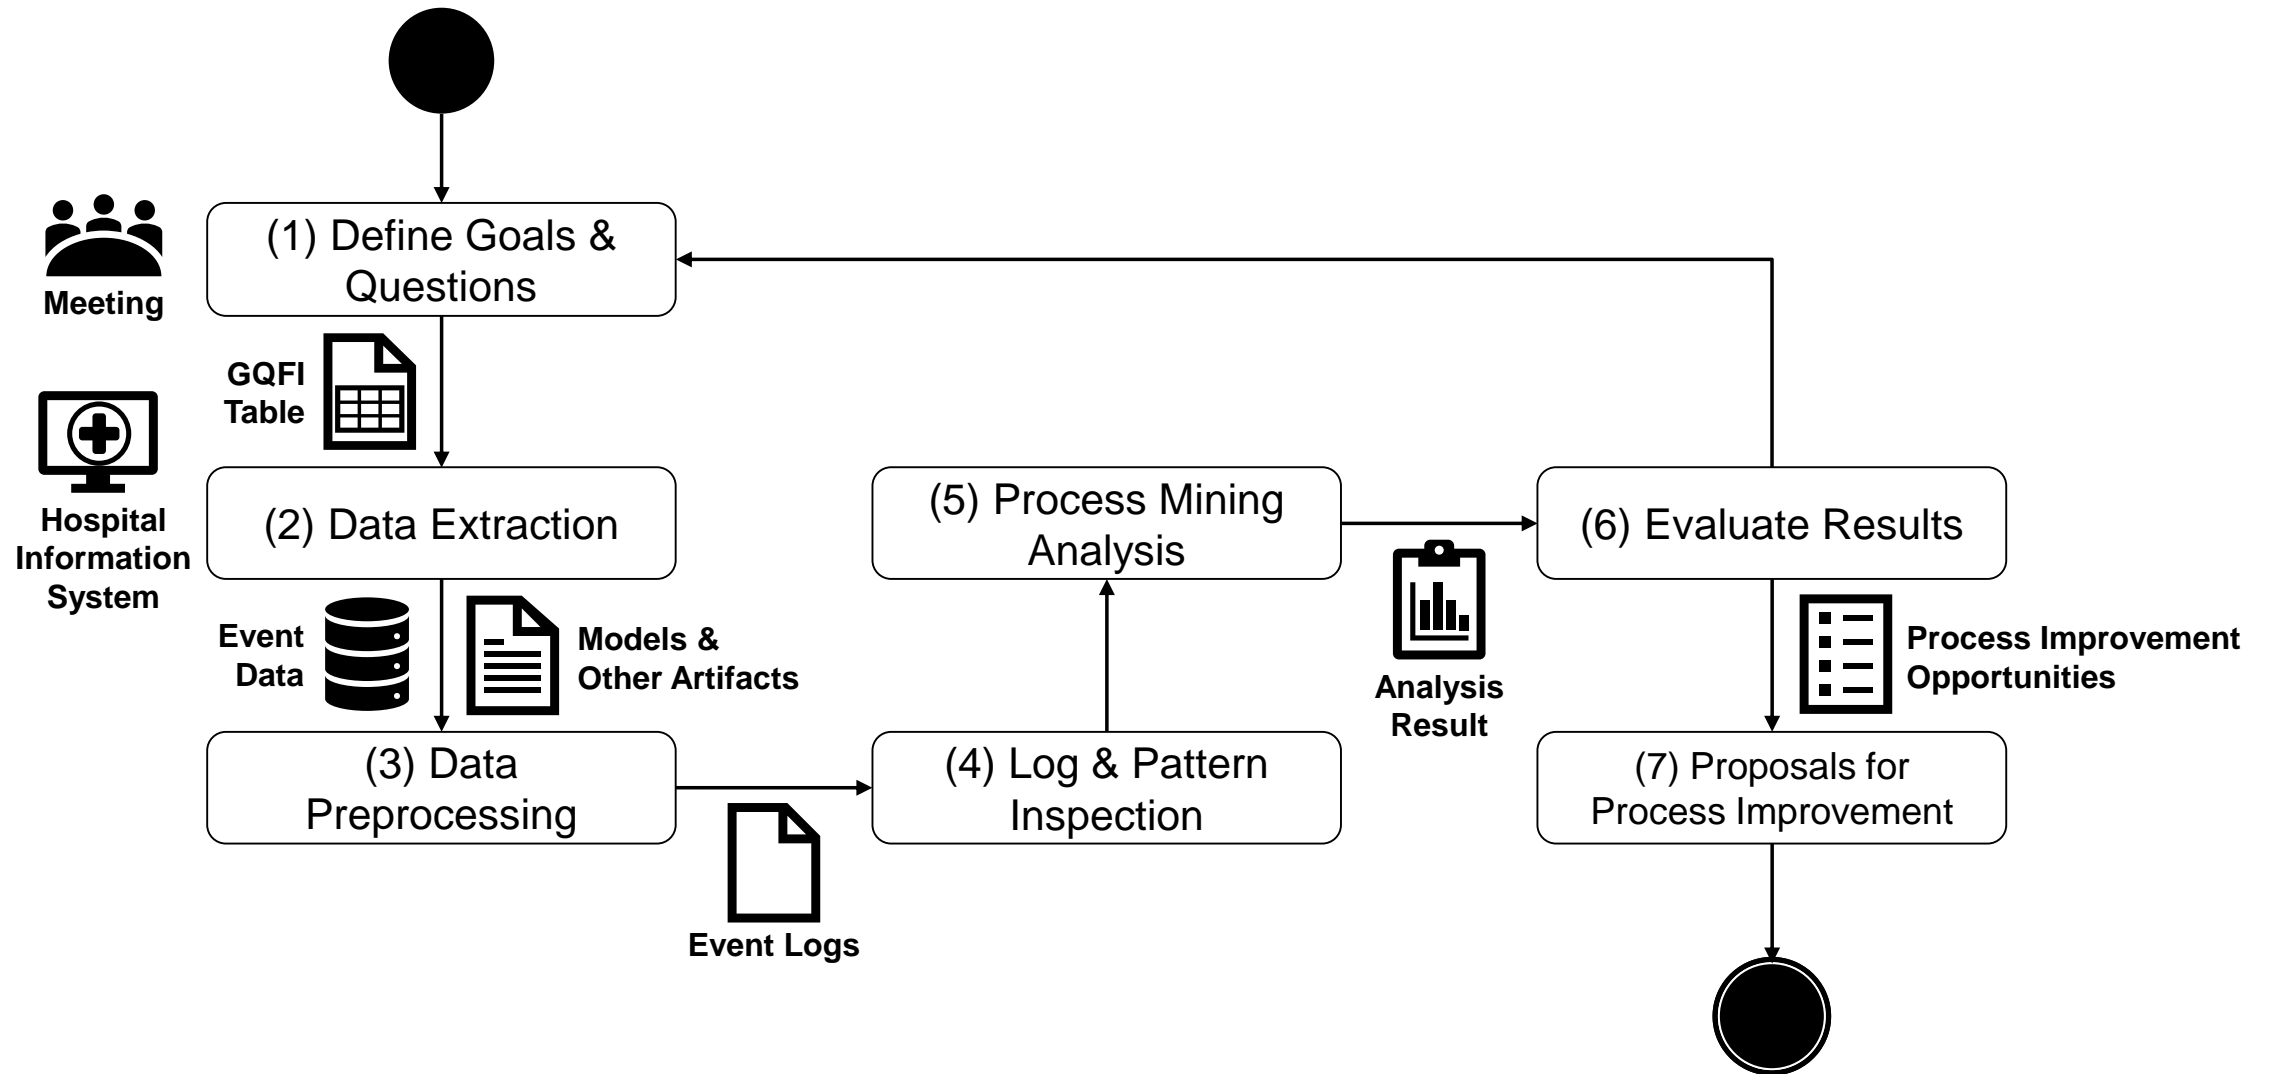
(1) Define Goals & Questions

Meeting

GQFI Table

Hospital Information System

(2) Data Extraction

Event Data

Models & Other Artifacts

(3) Data Preprocessing

Event Logs

(4) Log & Pattern Inspection

(5) Process Mining Analysis

Analysis Result

(6) Evaluate Results

Process Improvement Opportunities

(7) Proposals for Process Improvement